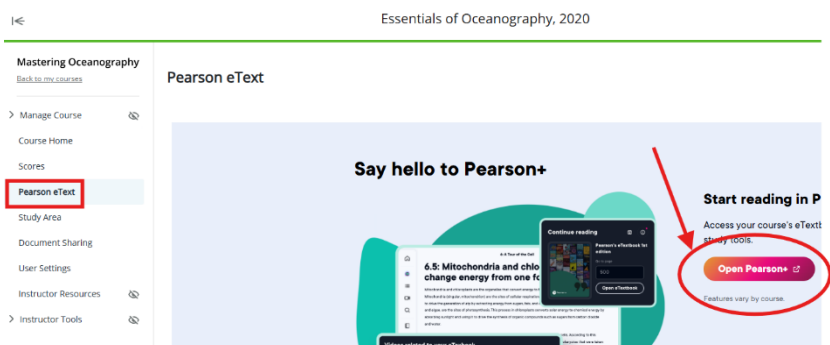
Essentials of Oceanography, 2020

Mastering Oceanography
Back to my courses

Manage Course
Course Home
Scores
Pearson eText
Study Area
Document Sharing
User Settings
Instructor Resources
Instructor Tools

Pearson eText

Say hello to Pearson+

6.5: Mitochondria and chlo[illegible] change energy from one f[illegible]

Continue reading

Pearson's eTextbook 1st edition

Open eTextbook

Start reading in P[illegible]

Access your course's eT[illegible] study tools.

Open Pearson+

Features vary by course.